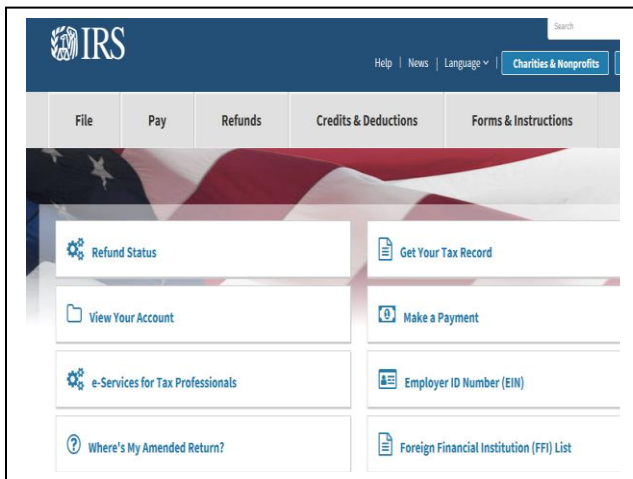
IRS

Search

Help | News | Language | Charities & Nonprofits

File Pay Refunds Credits & Deductions Forms & Instructions

Refund Status

Get Your Tax Record

View Your Account

Make a Payment

e-Services for Tax Professionals

Employer ID Number (EIN)

Where's My Amended Return?

Foreign Financial Institution (FFI) List